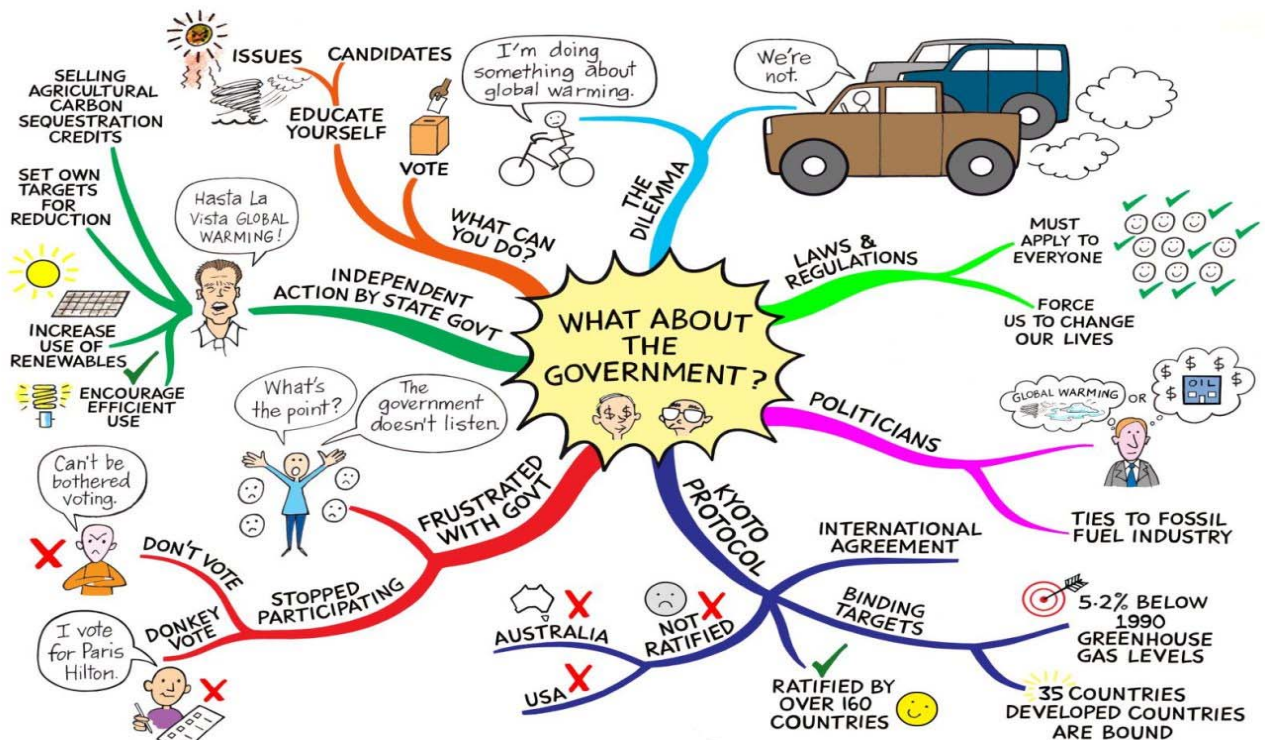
WHAT ABOUT THE GOVERNMENT?

WHAT CAN YOU DO?
EDUCATE YOURSELF
ISSUES
CANDIDATES
VOTE

THE DILEMMA
I'm doing something about global warming.
We're not.

LAWS & REGULATIONS
MUST APPLY TO EVERYONE
FORCE US TO CHANGE OUR LIVES

POLITICIANS
GLOBAL WARMING OR
$ $ $ OIL $ $
TIES TO FOSSIL FUEL INDUSTRY

KYOTO PROTOCOL
INTERNATIONAL AGREEMENT
BINDING TARGETS
5.2% BELOW 1990 GREENHOUSE GAS LEVELS
35 COUNTRIES DEVELOPED COUNTRIES ARE BOUND
RATIFIED BY OVER 160 COUNTRIES
NOT RATIFIED
AUSTRALIA
USA

FRUSTRATED WITH GOVT
What's the point?
The government doesn't listen.
STOPPED PARTICIPATING
DON'T VOTE
Can't be bothered voting.
DONKEY VOTE
I vote for Paris Hilton.

INDEPENDENT ACTION BY STATE GOVT
Hasta La Vista GLOBAL WARMING!
SELLING AGRICULTURAL CARBON SEQUESTRATION CREDITS
SET OWN TARGETS FOR REDUCTION
INCREASE USE OF RENEWABLES
ENCOURAGE EFFICIENT USE